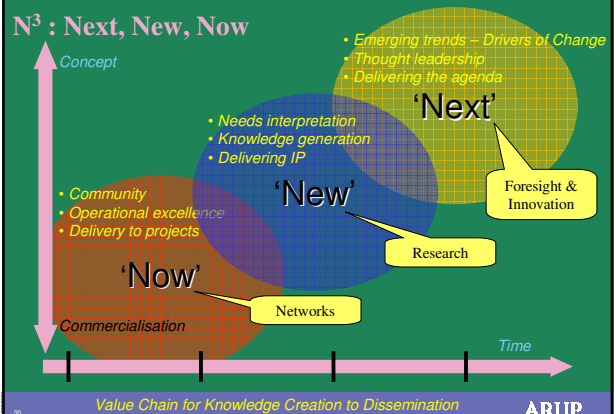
$N^3$ : Next, New, Now

Concept

• Emerging trends – Drivers of Change
• Thought leadership
• Delivering the agenda

'Next'

• Needs interpretation
• Knowledge generation
• Delivering IP

'New'

Foresight & Innovation

• Community
• Operational excellence
• Delivery to projects

Research

'Now'

Networks

Commercialisation

Time

30

Value Chain for Knowledge Creation to Dissemination

ARUP